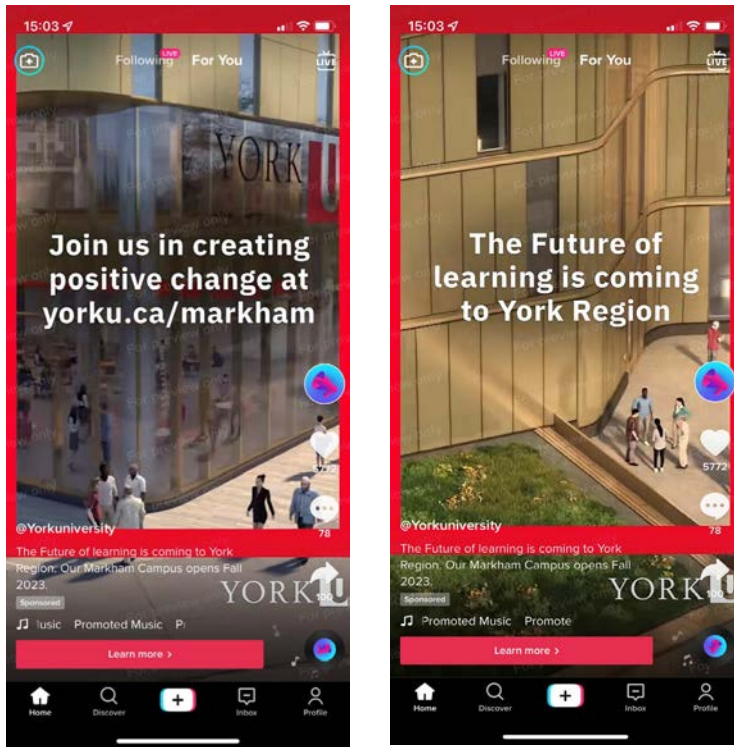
15:03

Following LIVE For You LIVE

YORK U

Join us in creating positive change at yorku.ca/markham

5772

78

@Yorkuniversity

The Future of learning is coming to York Region. Our Markham Campus opens Fall 2023.

Sponsored

YORK U

100

♫ lusic Promoted Music Pr

Learn more >

Home Discover + Inbox Profile

15:03

Following LIVE For You LIVE

The Future of learning is coming to York Region

5772

78

@Yorkuniversity

The Future of learning is coming to York Region. Our Markham Campus opens Fall 2023.

Sponsored

YORK U

100

♫ Promoted Music Promote

Learn more >

Home Discover + Inbox Profile